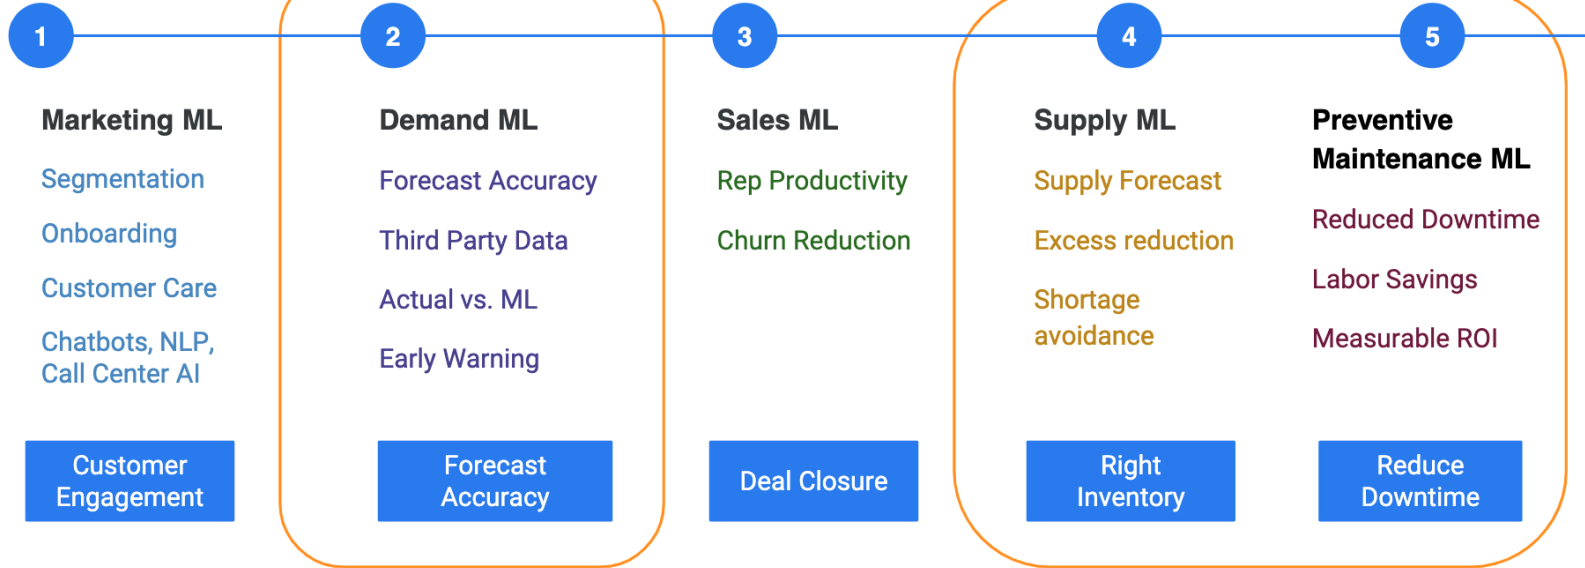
1

Marketing ML

Segmentation

Onboarding

Customer Care

Chatbots, NLP, Call Center AI

Customer Engagement

2

Demand ML

Forecast Accuracy

Third Party Data

Actual vs. ML

Early Warning

Forecast Accuracy

3

Sales ML

Rep Productivity

Churn Reduction

Deal Closure

4

Supply ML

Supply Forecast

Excess reduction

Shortage avoidance

Right Inventory

5

Preventive Maintenance ML

Reduced Downtime

Labor Savings

Measurable ROI

Reduce Downtime